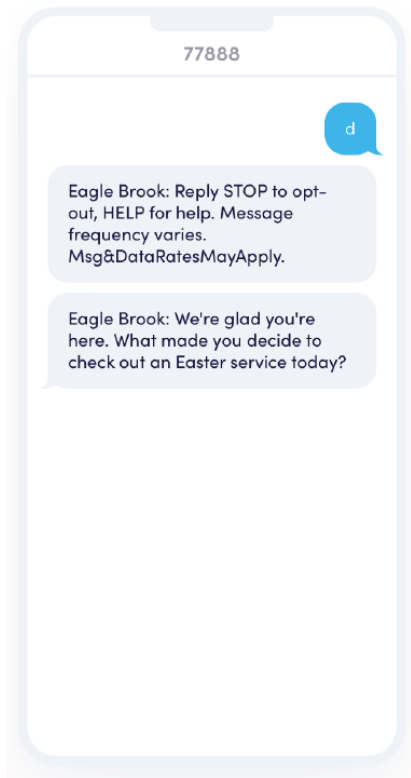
77888

d

Eagle Brook: Reply STOP to opt-out, HELP for help. Message frequency varies. Msg&DataRatesMayApply.

Eagle Brook: We're glad you're here. What made you decide to check out an Easter service today?